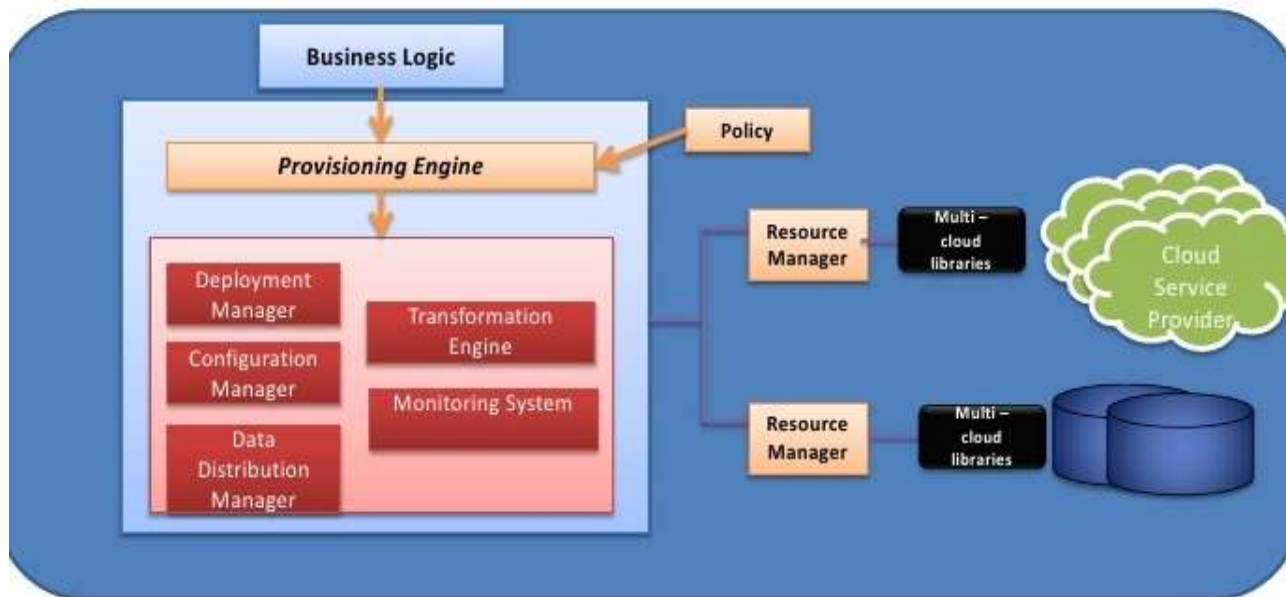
Business Logic

Policy

Provisioning Engine

Deployment Manager

Configuration Manager

Data Distribution Manager

Transformation Engine

Monitoring System

Resource Manager

Multi – cloud libraries

Cloud Service Provider

Resource Manager

Multi – cloud libraries